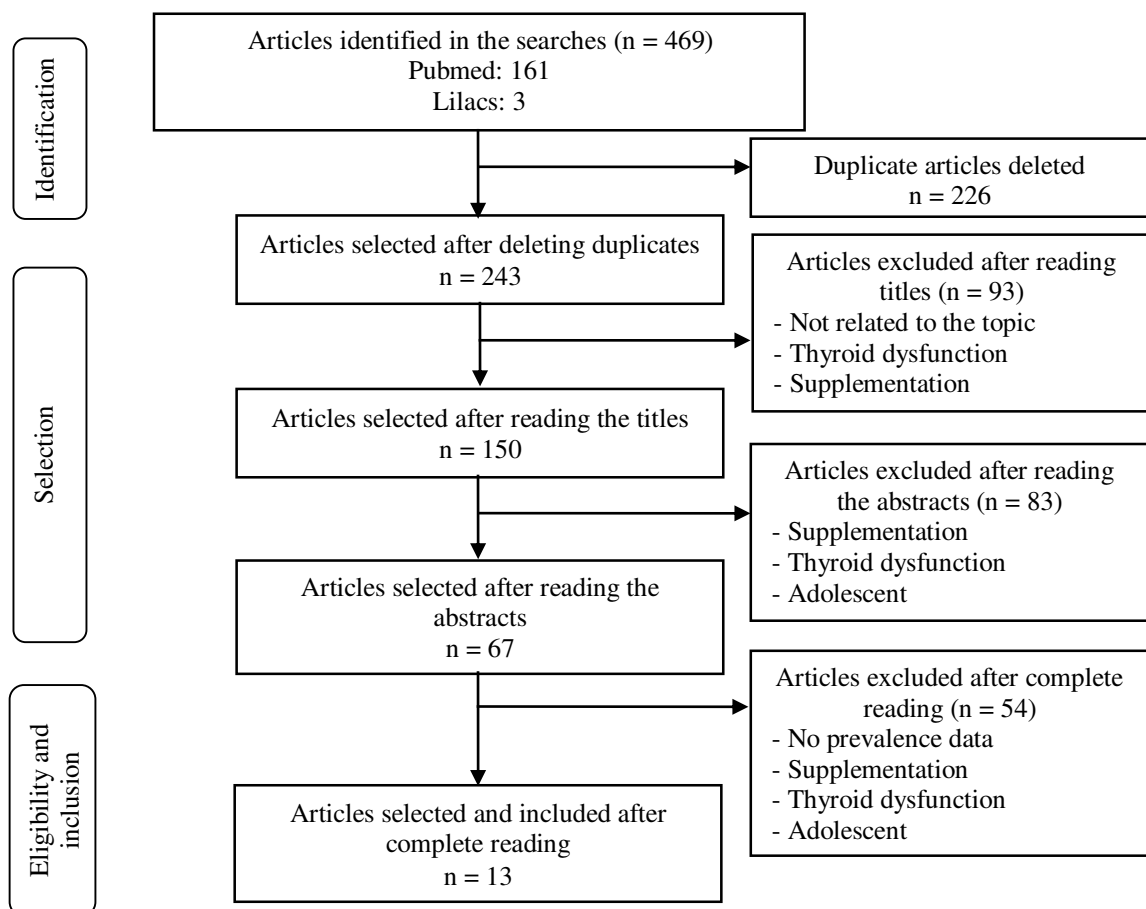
Identification

Articles identified in the searches (n = 469)
Pubmed: 161
Lilacs: 3

Duplicate articles deleted
n = 226

Selection

Articles selected after deleting duplicates
n = 243

Articles excluded after reading titles (n = 93)
- Not related to the topic
- Thyroid dysfunction
- Supplementation

Articles selected after reading the titles
n = 150

Articles excluded after reading the abstracts (n = 83)
- Supplementation
- Thyroid dysfunction
- Adolescent

Articles selected after reading the abstracts
n = 67

Eligibility and inclusion

Articles excluded after complete reading (n = 54)
- No prevalence data
- Supplementation
- Thyroid dysfunction
- Adolescent

Articles selected and included after complete reading
n = 13